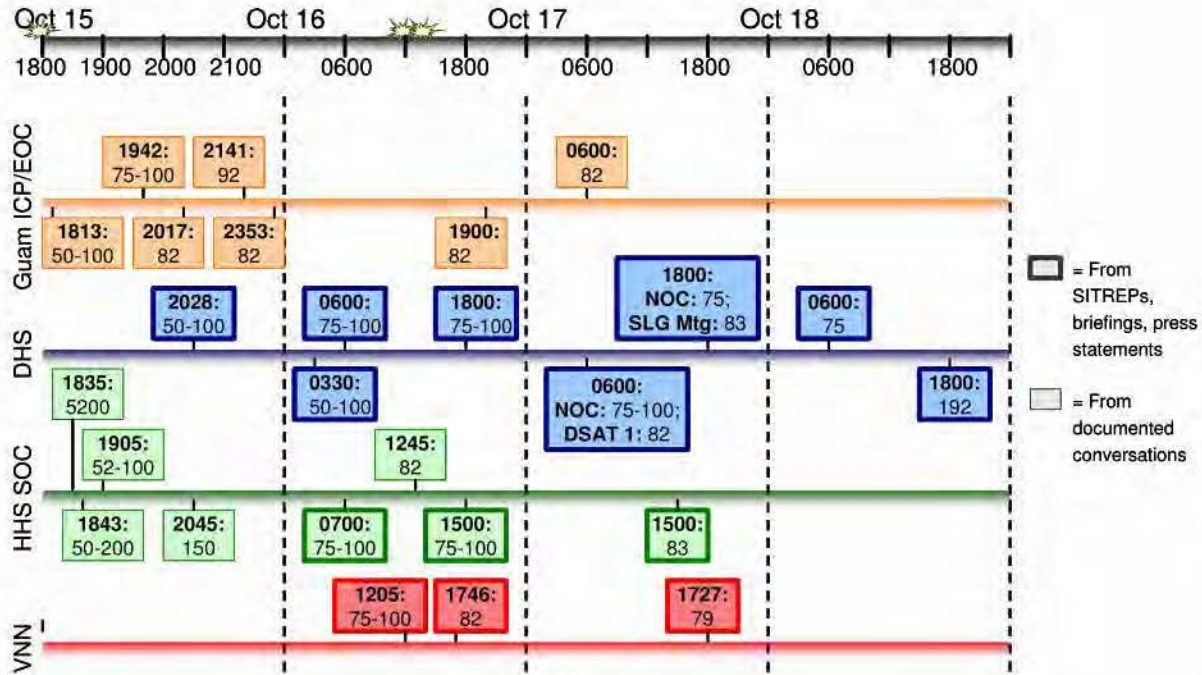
Oct 15 Oct 16 Oct 17 Oct 18

1800 1900 2000 2100 0600 1800 0600 1800 0600 1800

Guam ICP/EOC

1942: 75-100

2141: 92

0600: 82

1813: 50-100

2017: 82

2353: 82

1900: 82

DHS

2028: 50-100

0600: 75-100

1800: 75-100

1800: NOC: 75; SLG Mtg: 83

0600: 75

0330: 50-100

0600: NOC: 75-100; DSAT 1: 82

1800: 192

HHS SOC

1835: 5200

1905: 52-100

1245: 82

1843: 50-200

2045: 150

0700: 75-100

1500: 75-100

1500: 83

VNN

1205: 75-100

1746: 82

1727: 79

= From SITREPs, briefings, press statements

= From documented conversations